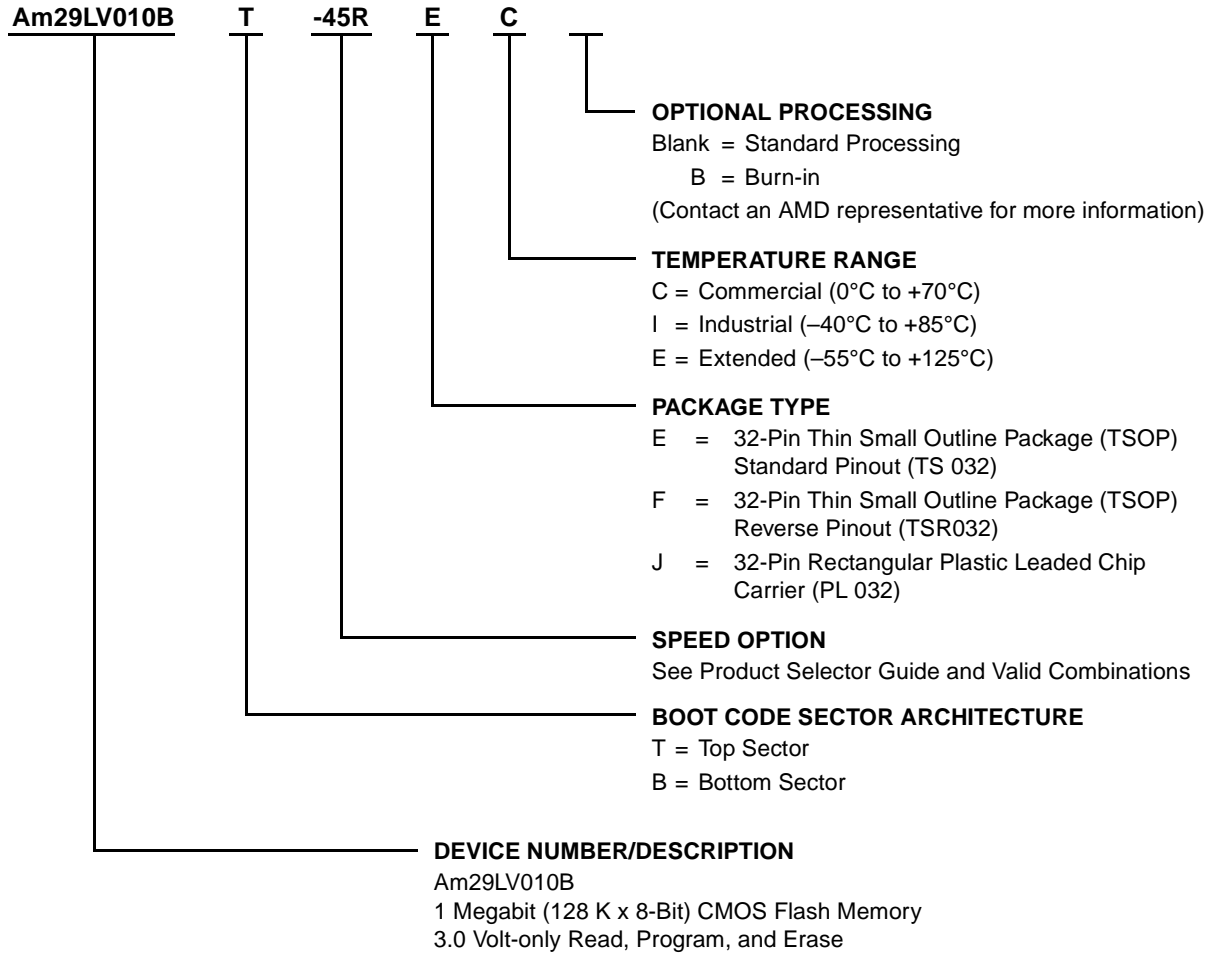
Am29LV010B T -45R E C

OPTIONAL PROCESSING
Blank = Standard Processing
B = Burn-in
(Contact an AMD representative for more information)

TEMPERATURE RANGE
C = Commercial (0°C to +70°C)
I = Industrial (–40°C to +85°C)
E = Extended (–55°C to +125°C)

PACKAGE TYPE
E = 32-Pin Thin Small Outline Package (TSOP) Standard Pinout (TS 032)
F = 32-Pin Thin Small Outline Package (TSOP) Reverse Pinout (TSR032)
J = 32-Pin Rectangular Plastic Leaded Chip Carrier (PL 032)

SPEED OPTION
See Product Selector Guide and Valid Combinations

BOOT CODE SECTOR ARCHITECTURE
T = Top Sector
B = Bottom Sector

DEVICE NUMBER/DESCRIPTION
Am29LV010B
1 Megabit (128 K x 8-Bit) CMOS Flash Memory
3.0 Volt-only Read, Program, and Erase